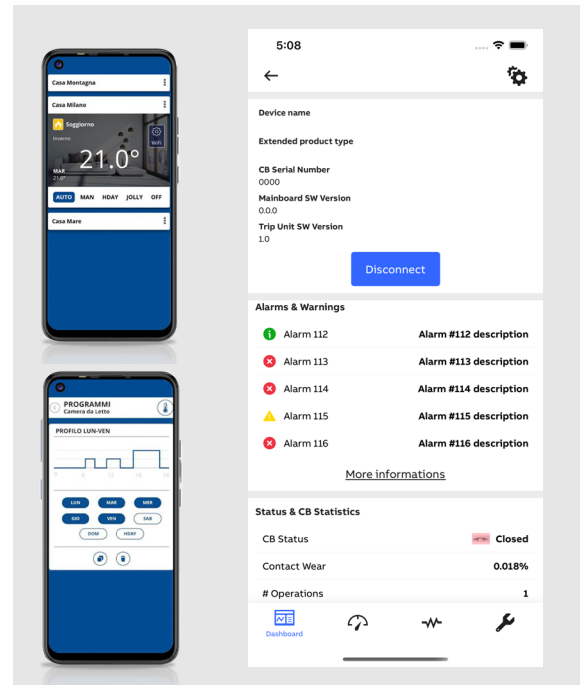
Casa Montagna

Casa Milano

Soggiorno

Inverno

21.0°

WiFi

MAR
21.0°

AUTO MAN HDAY JOLLY OFF

Casa Mare

PROGRAMMI
Camera da Letto

PROFILO LUN-VEN

LUN MAR MER
GIO VEN SAB
DOM HDAY

5:08

Device name

Extended product type

CB Serial Number
0000

Mainboard SW Version
0.0.0

Trip Unit SW Version
1.0

Disconnect

Alarms & Warnings

| | |
|---|---|
| Alarm 112 | Alarm #112 description |
| Alarm 113 | Alarm #113 description |
| Alarm 114 | Alarm #114 description |
| Alarm 115 | Alarm #115 description |
| Alarm 116 | Alarm #116 description |

More informations

Status & CB Statistics

| | |
|---|---|
| CB Status | Closed |
| Contact Wear | 0.018% |
| # Operations | 1 |

Dashboard